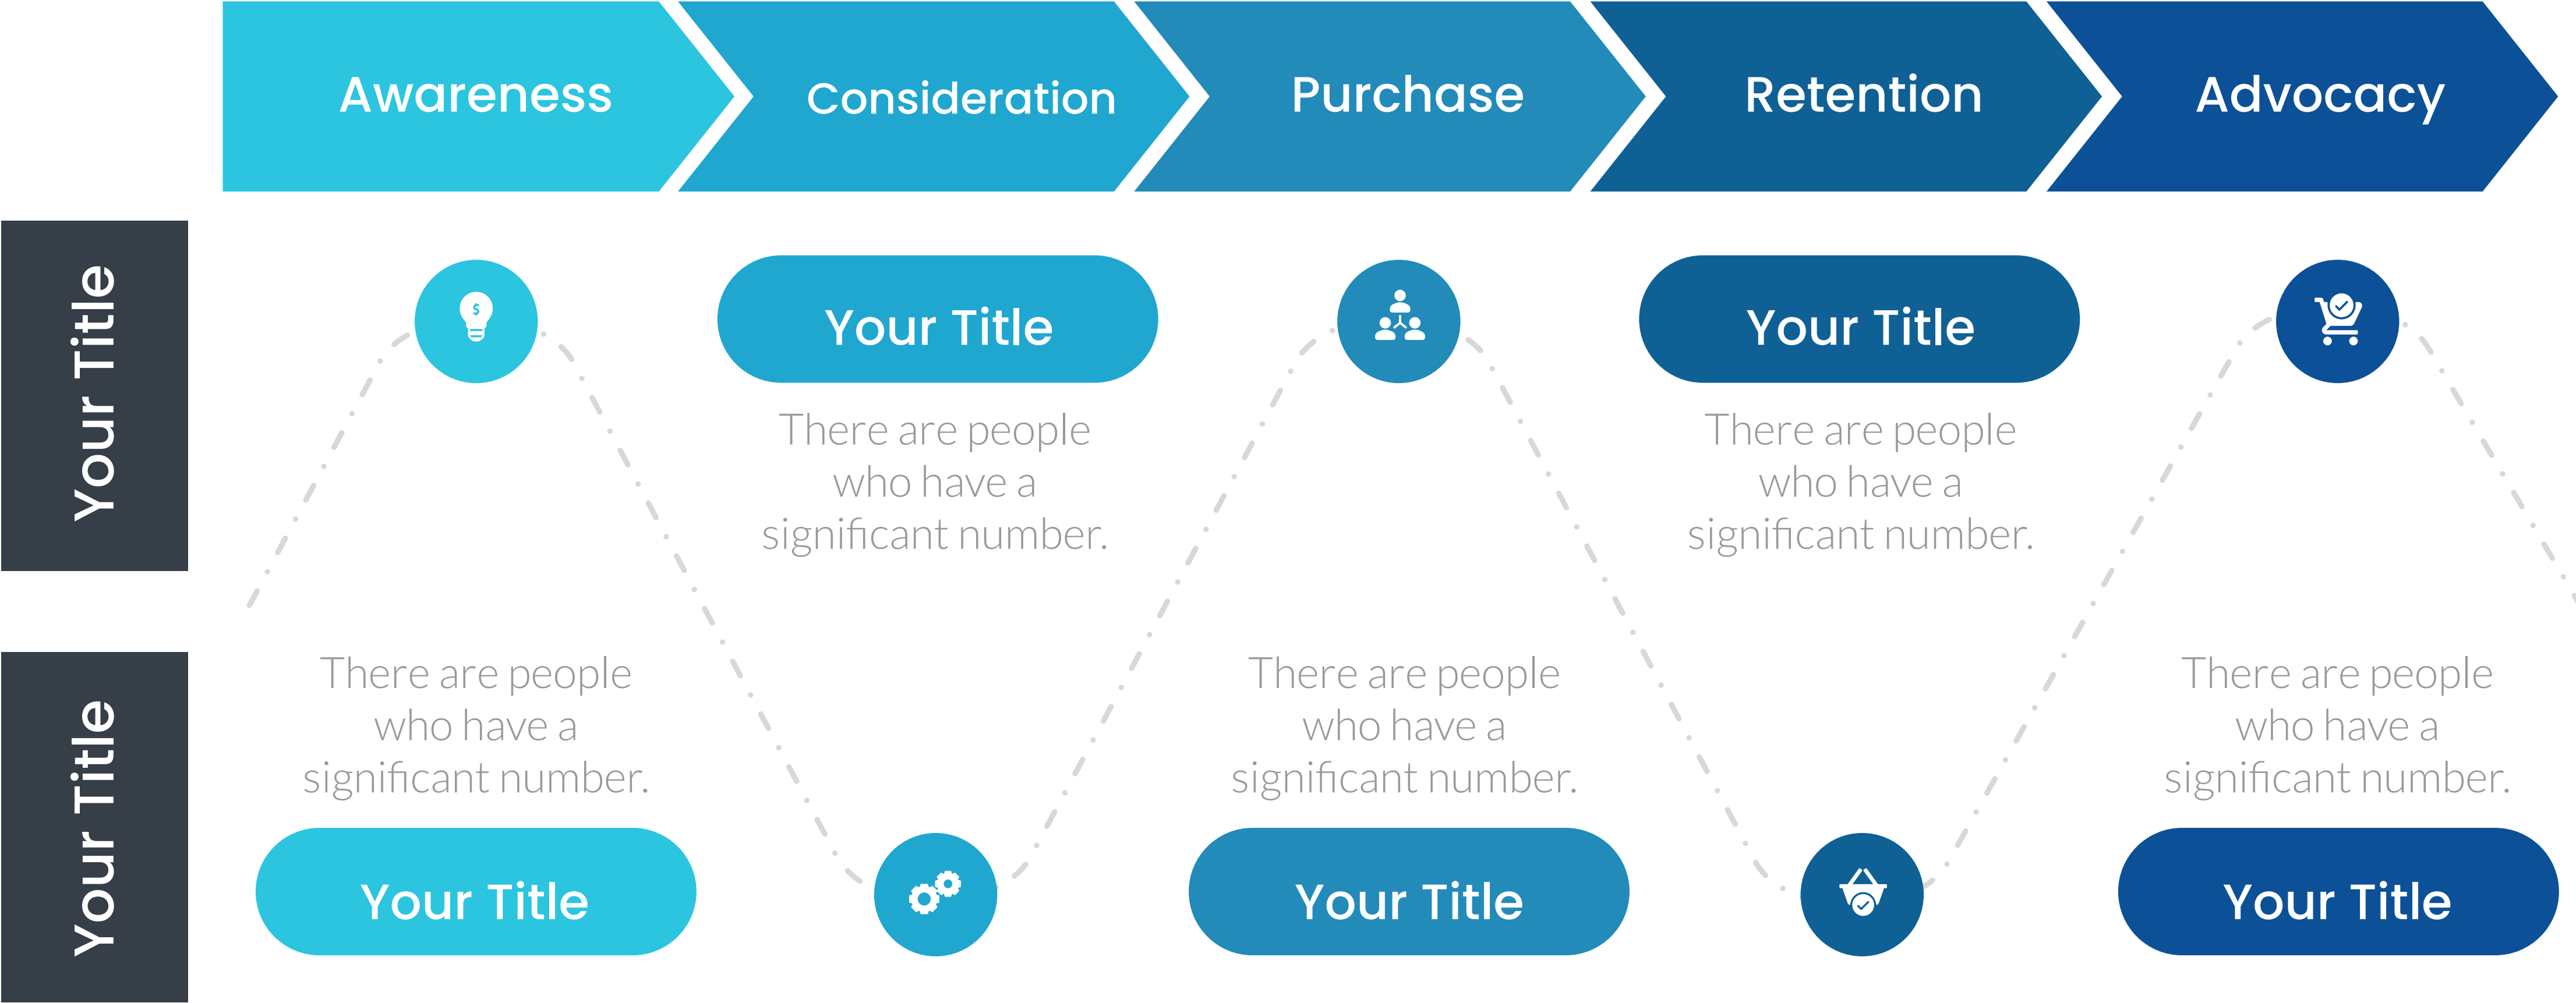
Awareness

Consideration

Purchase

Retention

Advocacy

Your Title

Your Title

Your Title

There are people who have a significant number.

Your Title

There are people who have a significant number.

There are people who have a significant number.

Your Title

There are people who have a significant number.

Your Title

There are people who have a significant number.

Your Title